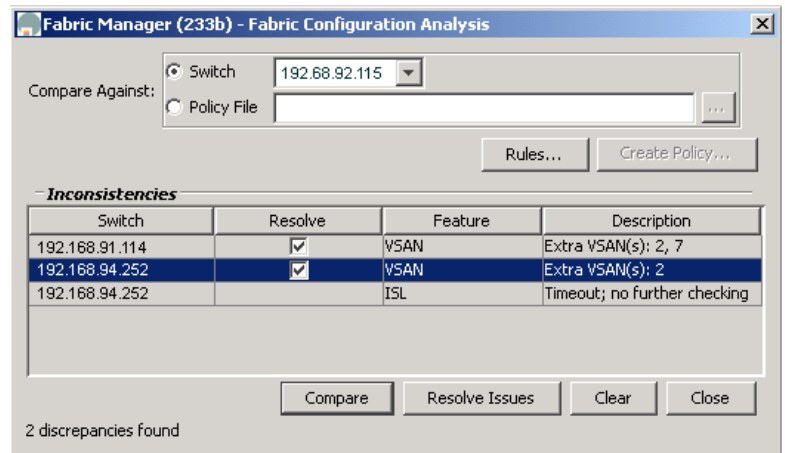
Fabric Manager (233b) - Fabric Configuration Analysis

Compare Against: Switch 192.68.92.115
Policy File ...

Rules... Create Policy...

Inconsistencies

| Switch | Resolve | Feature | Description |
|---|---|---|---|
| 192.168.91.114 | ☑ | VSAN | Extra VSAN(s): 2, 7 |
| 192.168.94.252 | ☑ | VSAN | Extra VSAN(s): 2 |
| 192.168.94.252 | | ISL | Timeout; no further checking |

Compare Resolve Issues Clear Close

2 discrepancies found